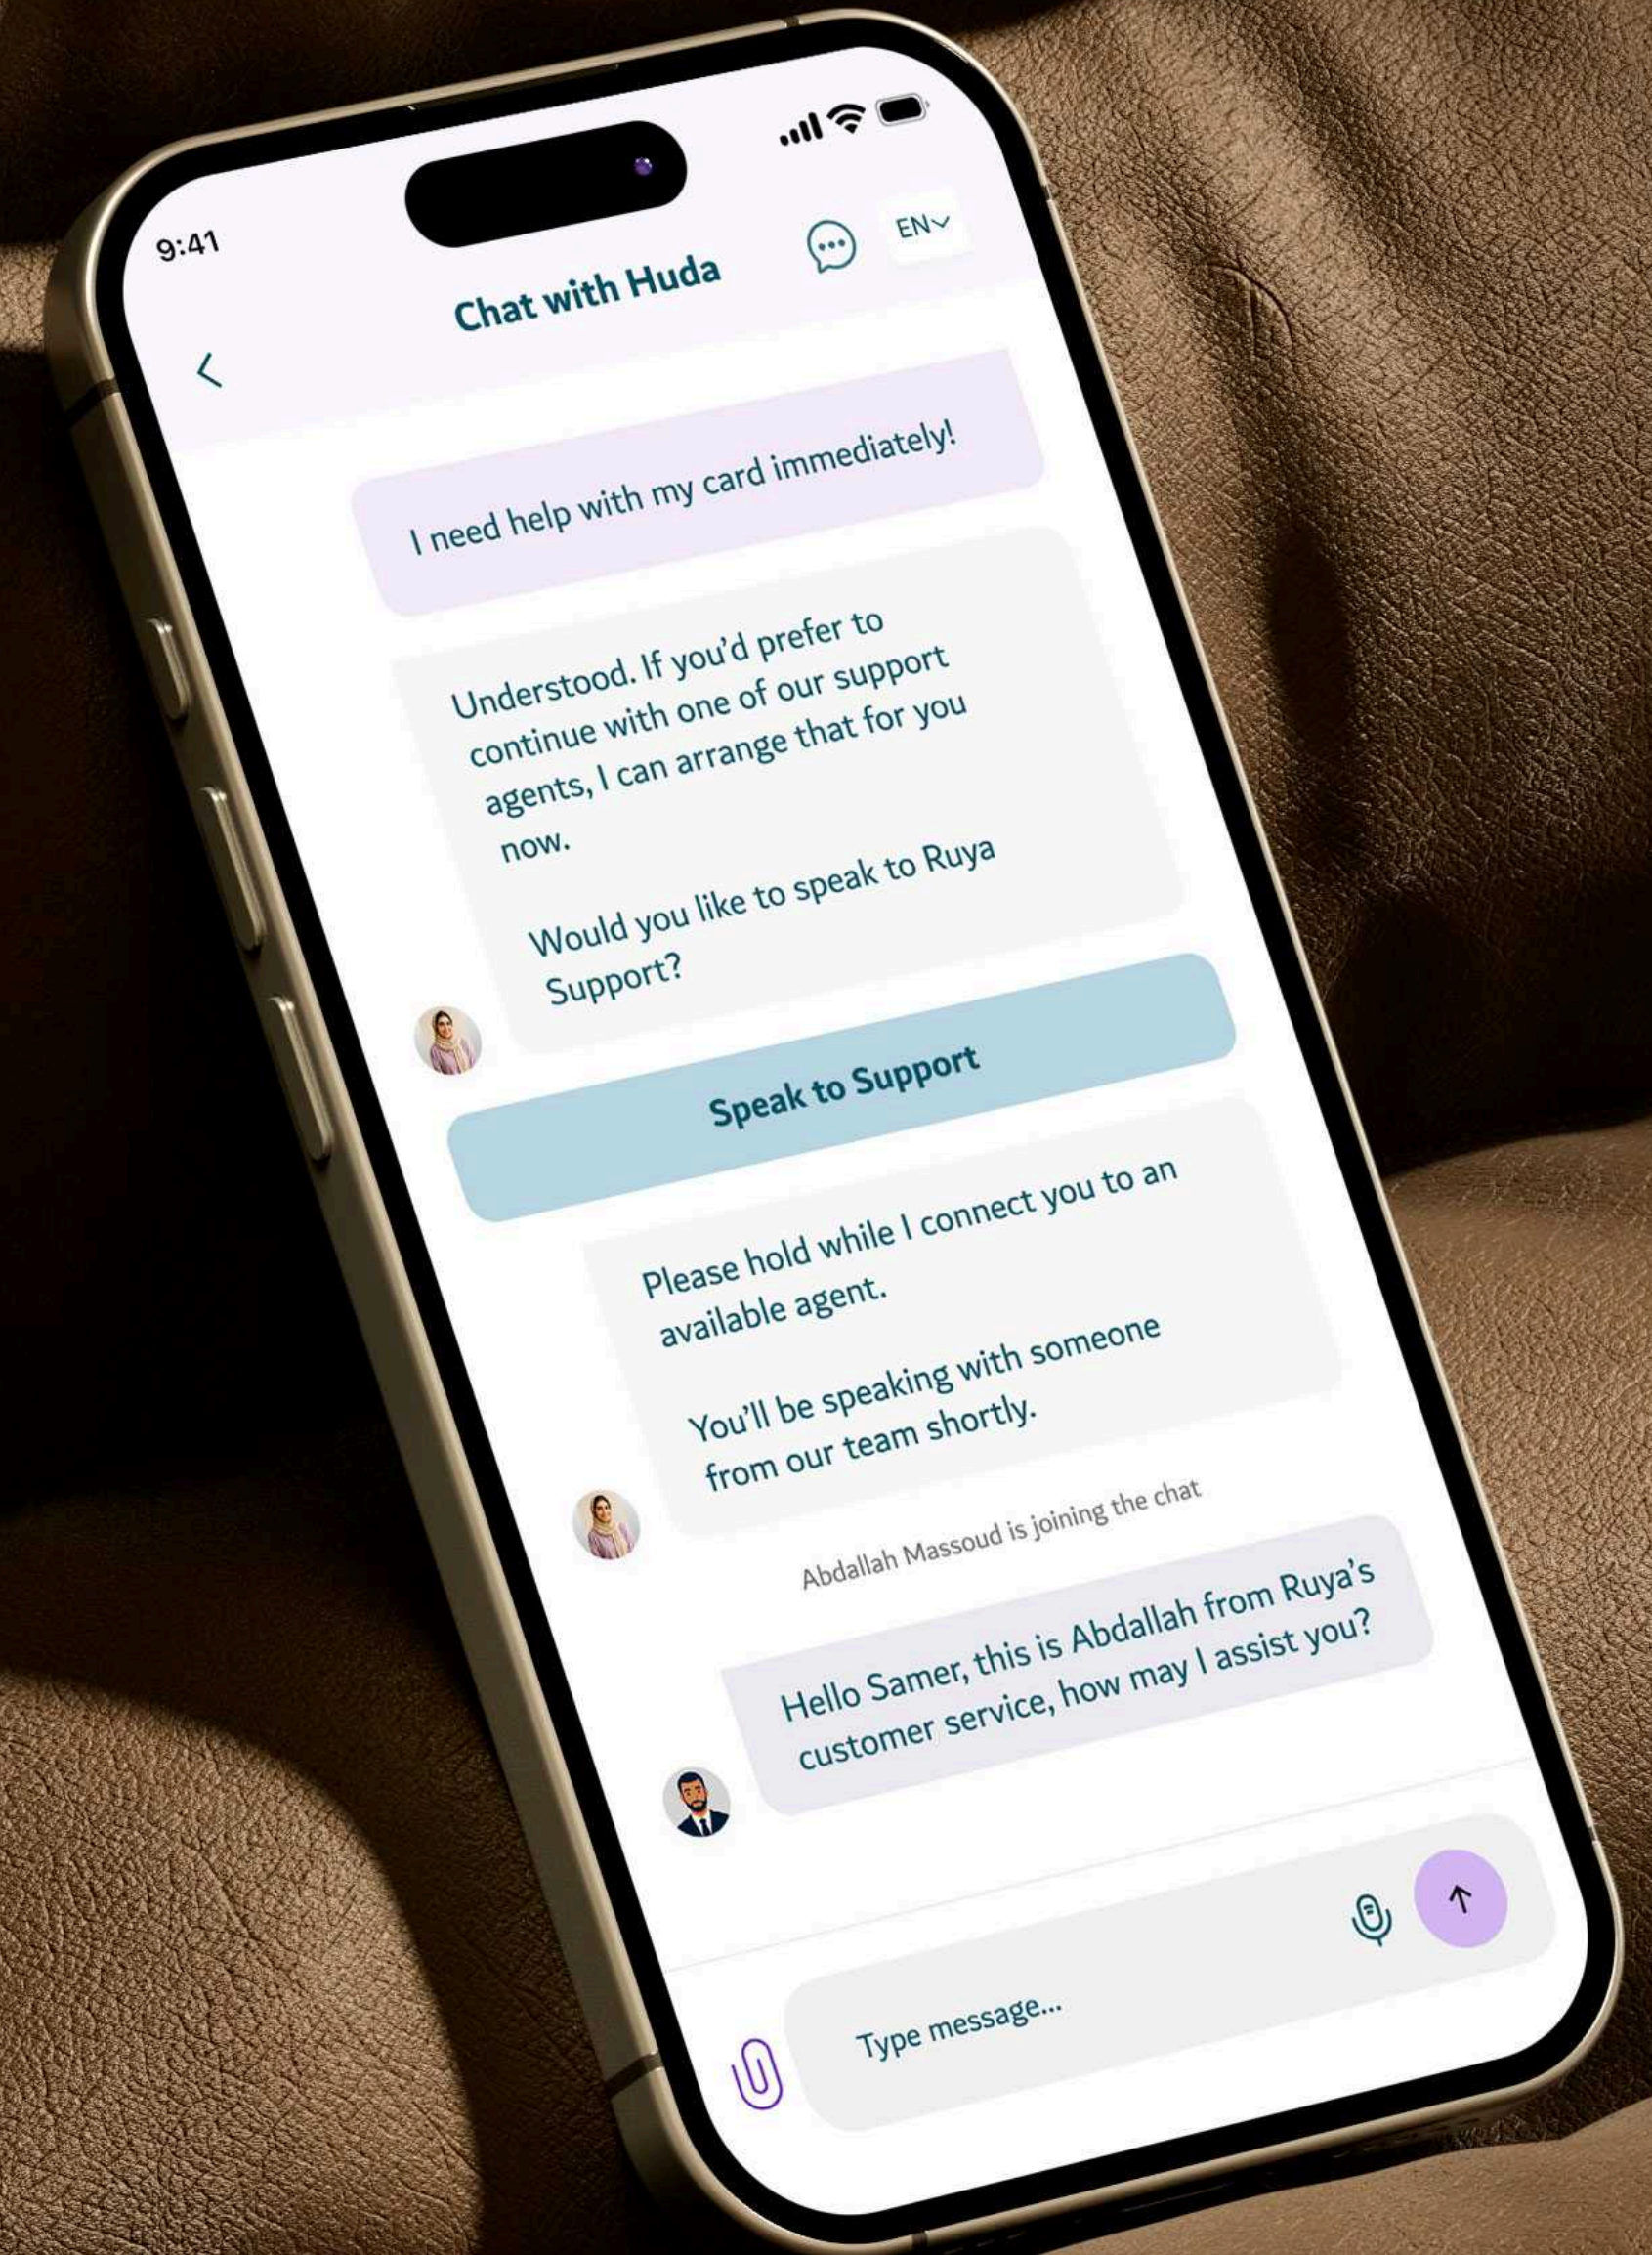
9:41

Chat with Huda

EN

I need help with my card immediately!

Understood. If you'd prefer to continue with one of our support agents, I can arrange that for you now.

Would you like to speak to Ruya Support?

Speak to Support

Please hold while I connect you to an available agent.

You'll be speaking with someone from our team shortly.

Abdallah Massoud is joining the chat

Hello Samer, this is Abdallah from Ruya's customer service, how may I assist you?

Type message...